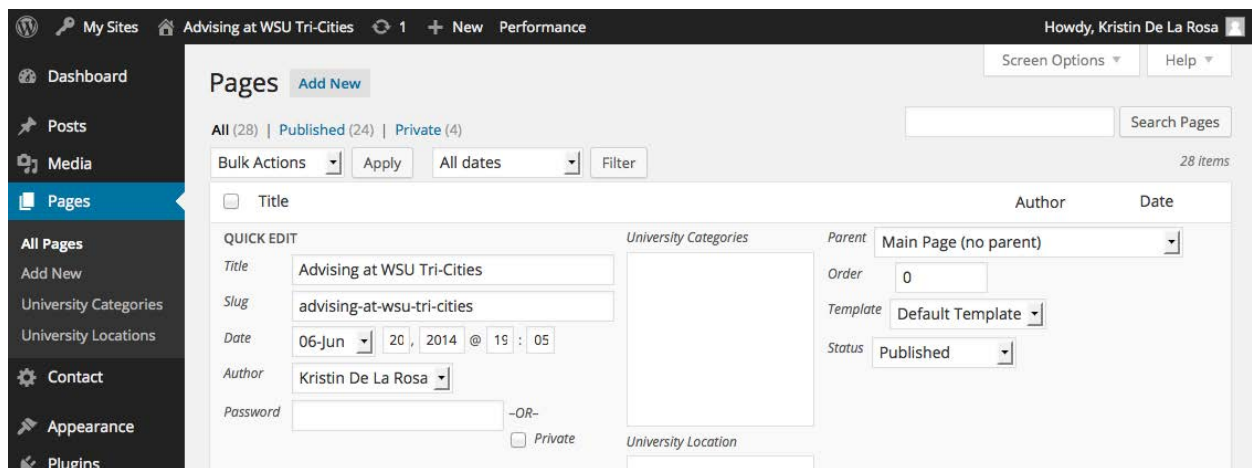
My Sites Advising at WSU Tri-Cities 1 + New Performance Howdy, Kristin De La Rosa

Screen Options ▼ Help ▼

Dashboard
Posts
Media
Pages
All Pages
Add New
University Categories
University Locations
Contact
Appearance
Plugins

Pages Add New

All (28) | Published (24) | Private (4)

Search Pages

Bulk Actions Apply All dates Filter

28 items

Title Author Date

QUICK EDIT
Title Advising at WSU Tri-Cities
Slug advising-at-wsu-tri-cities
Date 06-Jun 20, 2014 @ 19 : 05
Author Kristin De La Rosa
Password –OR– Private

University Categories

University Location

Parent Main Page (no parent)
Order 0
Template Default Template
Status Published